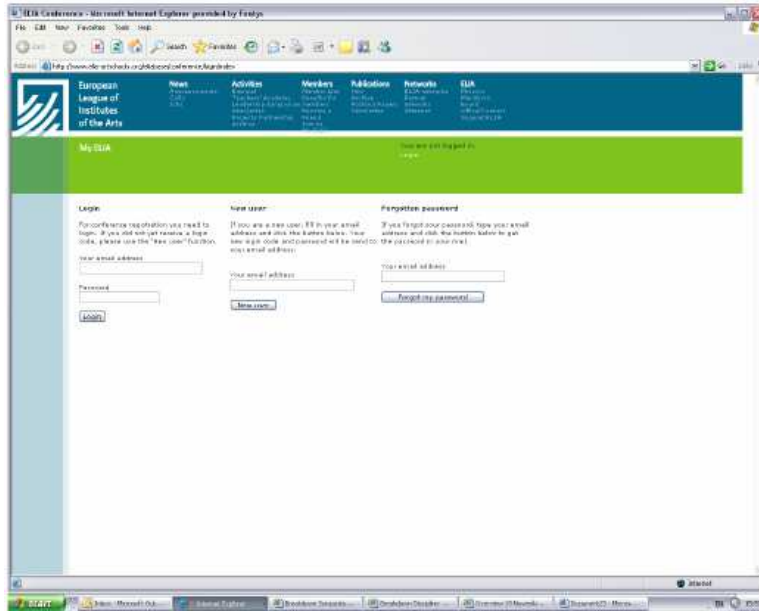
ELIA Conference - Microsoft Internet Explorer provided by Fontys

File Edit View Favorites Tools Help

Back Search Favorites

Address http://www.elia-artschools.org/elia/conference/login/index Go Links

European League of Institutes of the Arts

News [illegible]

Activities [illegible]

Members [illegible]

Publications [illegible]

Networks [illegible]

ELIA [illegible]

My ELIA

You are not logged in.
Login

Login

For conference registration you need to login. If you did not yet receive a login code, please use the "New user" function.

Your email address

Password

Login

New user

If you are a new user, fill in your email address and click the button below. Your new login code and password will be send to your email address.

Your email address

New user

Forgotten password

If you forgot your password, type your email address and click the button below to get the password in your mail.

Your email address

Forgot my password

Internet

Start Inbox - Microsoft Out... Internet Explorer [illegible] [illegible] Overview Of Novemb... Document3 - Micros...